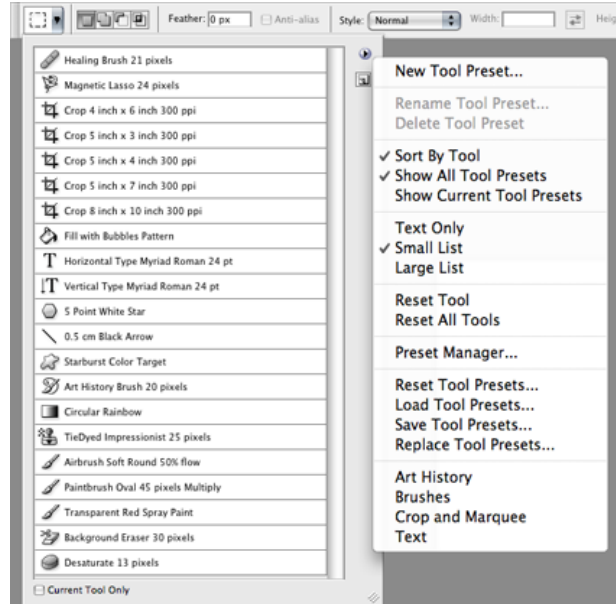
Feather: 0 px
Anti-alias
Style: Normal
Width:
Heig

Healing Brush 21 pixels
Magnetic Lasso 24 pixels
Crop 4 inch x 6 inch 300 ppi
Crop 5 inch x 3 inch 300 ppi
Crop 5 inch x 4 inch 300 ppi
Crop 5 inch x 7 inch 300 ppi
Crop 8 inch x 10 inch 300 ppi
Fill with Bubbles Pattern
Horizontal Type Myriad Roman 24 pt
Vertical Type Myriad Roman 24 pt
5 Point White Star
0.5 cm Black Arrow
Starburst Color Target
Art History Brush 20 pixels
Circular Rainbow
TieDyed Impressionist 25 pixels
Airbrush Soft Round 50% flow
Paintbrush Oval 45 pixels Multiply
Transparent Red Spray Paint
Background Eraser 30 pixels
Desaturate 13 pixels
Current Tool Only

New Tool Preset...
Rename Tool Preset...
Delete Tool Preset
✓ Sort By Tool
✓ Show All Tool Presets
Show Current Tool Presets
Text Only
✓ Small List
Large List
Reset Tool
Reset All Tools
Preset Manager...
Reset Tool Presets...
Load Tool Presets...
Save Tool Presets...
Replace Tool Presets...
Art History
Brushes
Crop and Marquee
Text